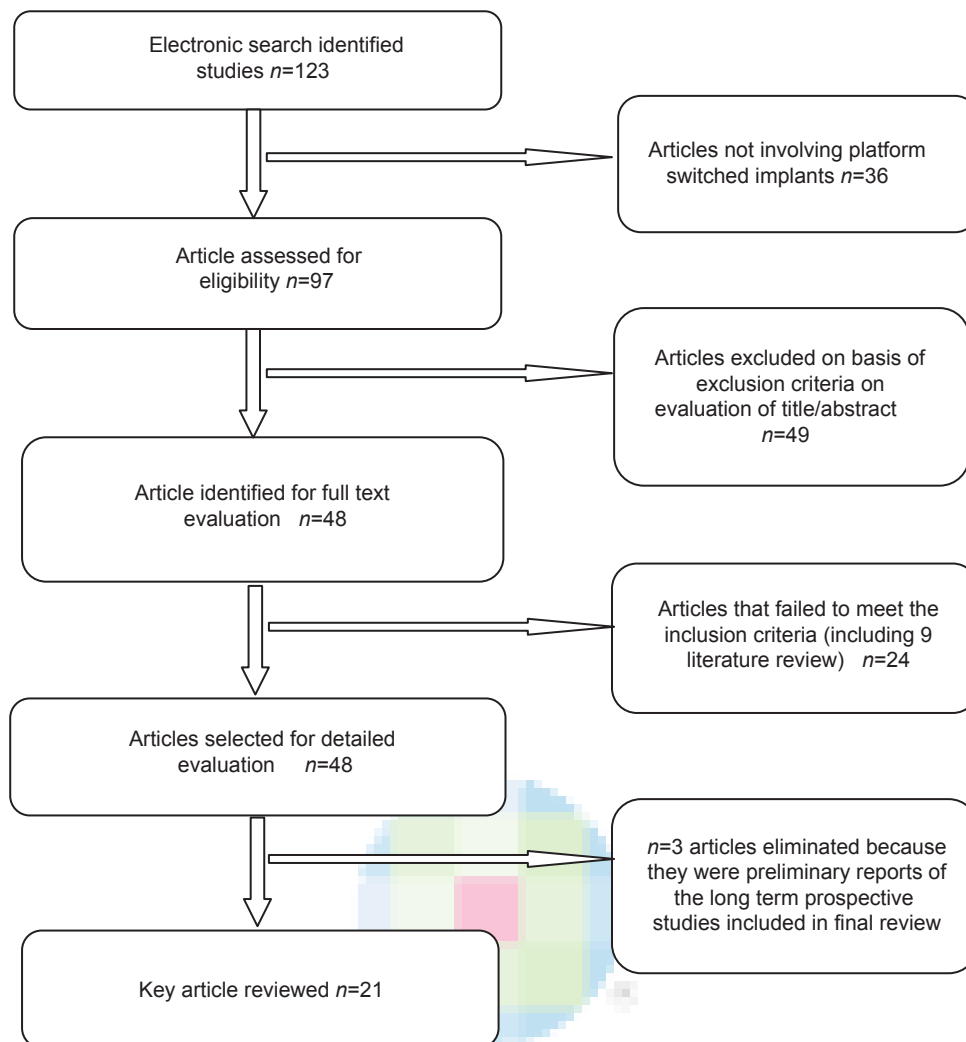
Electronic search identified studies $n$=123

Articles not involving platform switched implants $n$=36

Article assessed for eligibility $n$=97

Articles excluded on basis of exclusion criteria on evaluation of title/abstract $n$=49

Article identified for full text evaluation $n$=48

Articles that failed to meet the inclusion criteria (including 9 literature review) $n$=24

Articles selected for detailed evaluation $n$=48

$n$=3 articles eliminated because they were preliminary reports of the long term prospective studies included in final review

Key article reviewed $n$=21